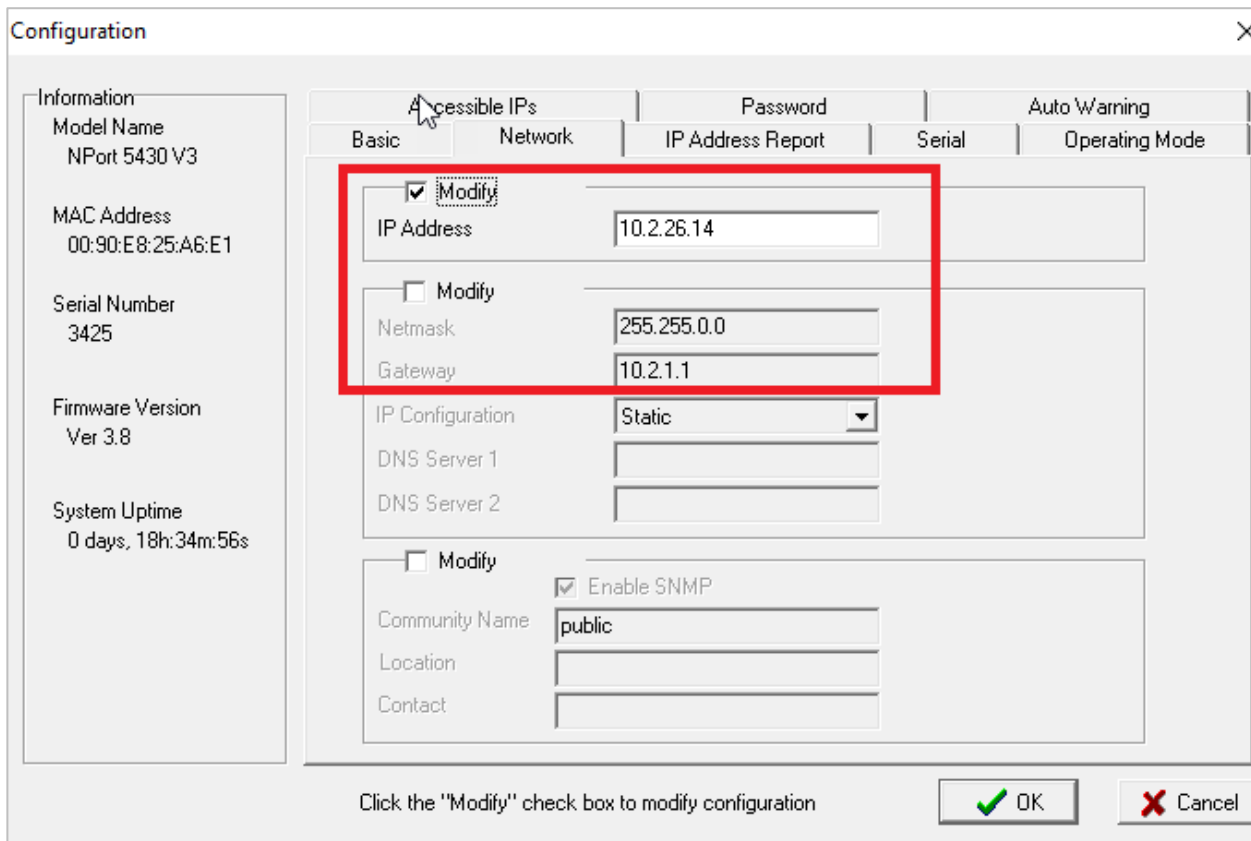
Configuration

Information
Model Name
NPort 5430 V3

MAC Address
00:90:E8:25:A6:E1

Serial Number
3425

Firmware Version
Ver 3.8

System Uptime
0 days, 18h:34m:56s

Accessible IPs | Password | Auto Warning
Basic | Network | IP Address Report | Serial | Operating Mode

Modify
IP Address 10.2.26.14

Modify
Netmask 255.255.0.0
Gateway 10.2.1.1
IP Configuration Static
DNS Server 1
DNS Server 2

Modify
Enable SNMP
Community Name public
Location
Contact

Click the "Modify" check box to modify configuration

OK
Cancel